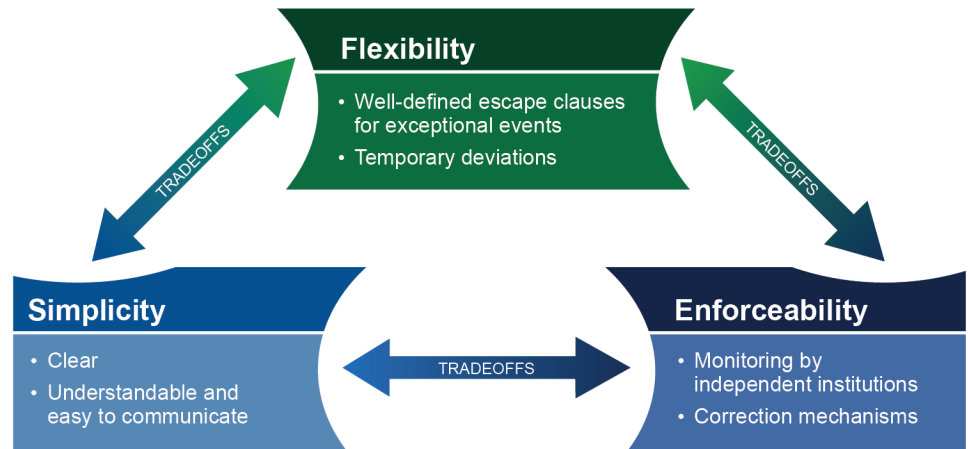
Flexibility

• Well-defined escape clauses for exceptional events
• Temporary deviations

TRADEOFFS

TRADEOFFS

Simplicity

• Clear
• Understandable and easy to communicate

TRADEOFFS

Enforceability

• Monitoring by independent institutions
• Correction mechanisms